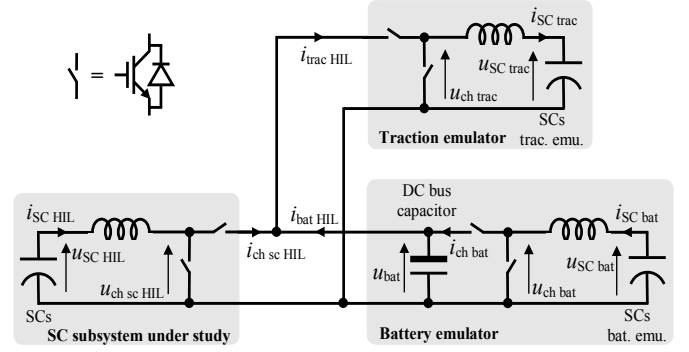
=

$i_{\text{trac HIL}}$

$i_{\text{SC trac}}$

$u_{\text{SC trac}}$

$u_{\text{ch trac}}$

SCs trac. emu.

Traction emulator

DC bus capacitor

$i_{\text{SC HIL}}$

$u_{\text{SC HIL}}$

$u_{\text{ch sc HIL}}$

$i_{\text{ch sc HIL}}$

$i_{\text{bat HIL}}$

$i_{\text{ch bat}}$

$u_{\text{bat}}$

$i_{\text{SC bat}}$

$u_{\text{SC bat}}$

$u_{\text{ch bat}}$

SCs

SC subsystem under study

Battery emulator

SCs bat. emu.